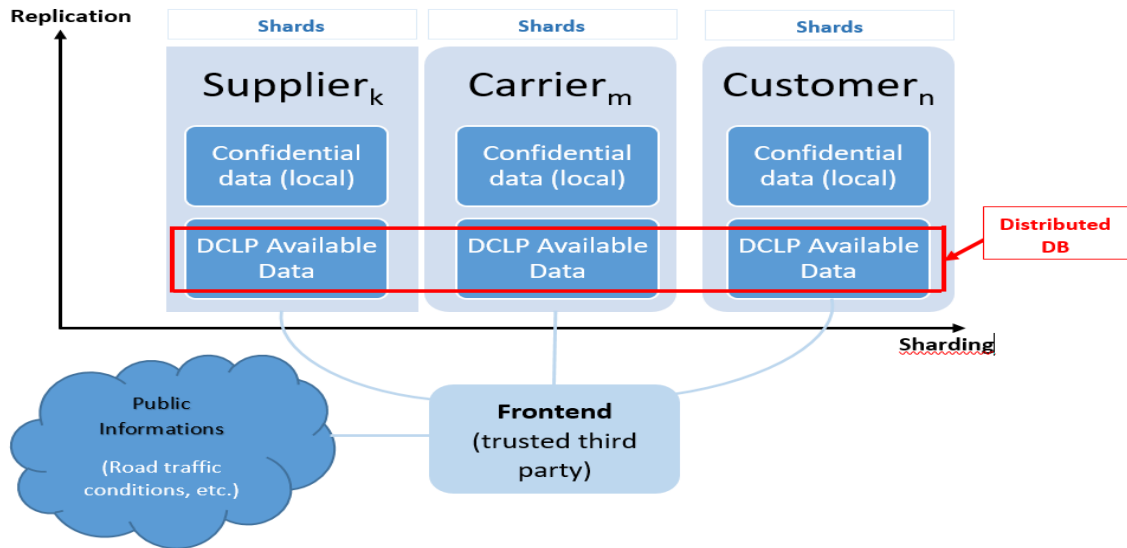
Replication

Shards

Shards

Shards

$Supplier_k$

$Carrier_m$

$Customer_n$

Confidential data (local)

Confidential data (local)

Confidential data (local)

DCLP Available Data

DCLP Available Data

DCLP Available Data

Distributed DB

Sharding

Public Informations

(Road traffic conditions, etc.)

Frontend
(trusted third party)